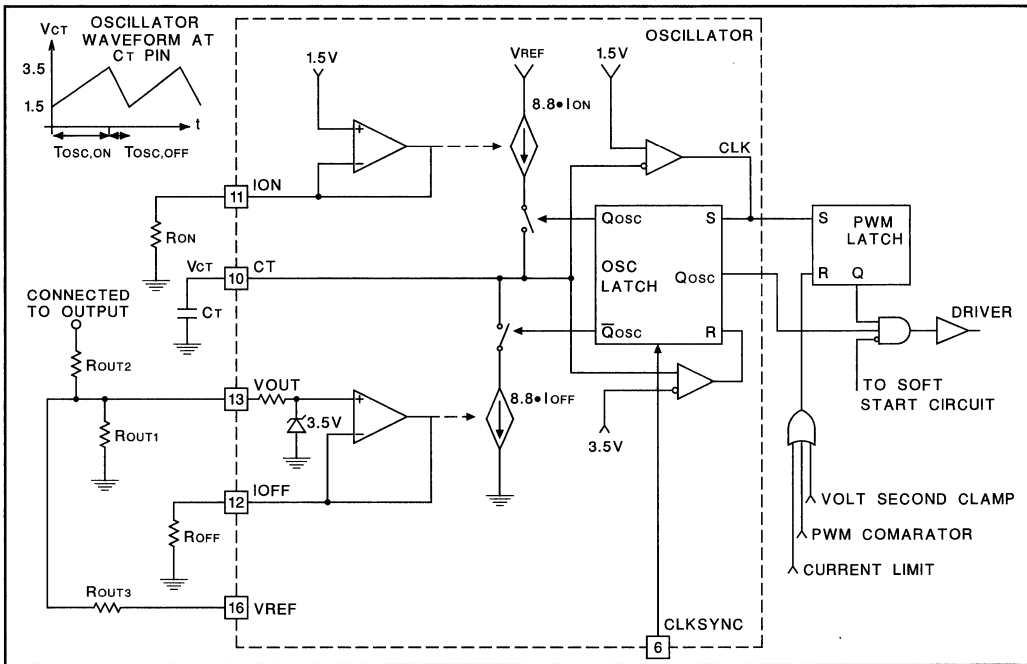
VCT
OSCILLATOR WAVEFORM AT CT PIN
3.5
1.5
t
TOSC,ON
TOSC,OFF

1.5V
VREF
8.8•ION
1.5V
OSCILLATOR
+
−
CLK
11 ION
RON
QOSC
S
S
PWM LATCH
VCT
10 CT
OSC LATCH
QOSC
R
Q
CT
CONNECTED TO OUTPUT
$\overline{Q}$OSC
R
DRIVER
ROUT2
13 VOUT
3.5V
+
−
8.8•IOFF
TO SOFT START CIRCUIT
ROUT1
3.5V
12 IOFF
ROFF
VOLT SECOND CLAMP
PWM COMARATOR
CURRENT LIMIT
ROUT3
16 VREF
CLKSYNC
6